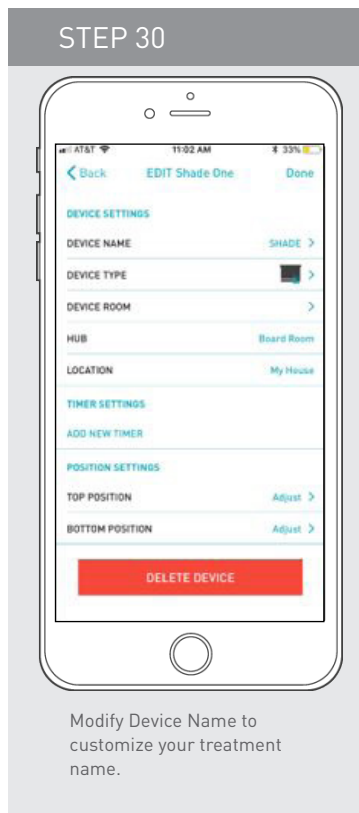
STEP 30

AT&T 11:02 AM 33%

< Back EDIT Shade One Done

DEVICE SETTINGS

DEVICE NAME SHADE >

DEVICE TYPE >

DEVICE ROOM >

HUB Board Room

LOCATION My House

TIMER SETTINGS

ADD NEW TIMER

POSITION SETTINGS

TOP POSITION Adjust >

BOTTOM POSITION Adjust >

DELETE DEVICE

Modify Device Name to customize your treatment name.